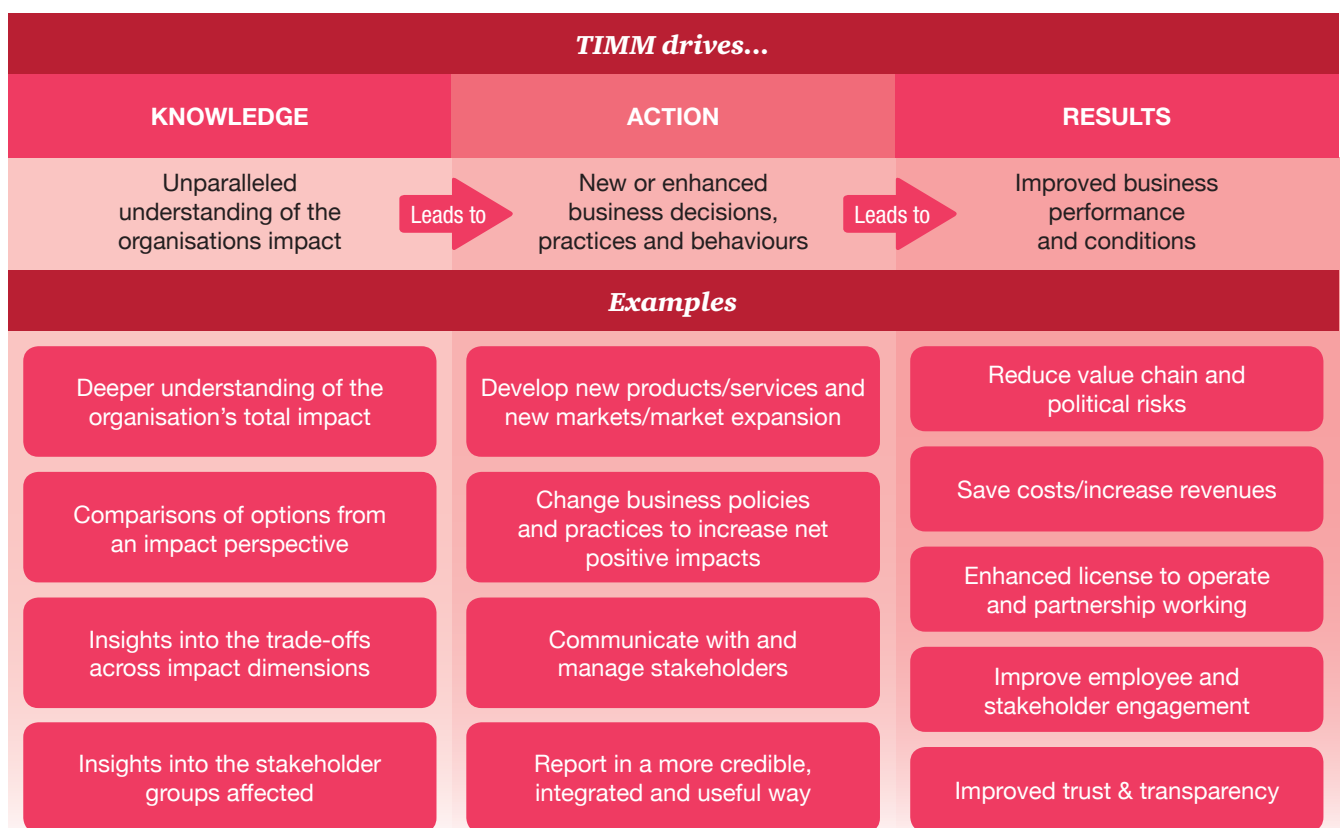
*TIMM drives...*

| KNOWLEDGE | ACTION | RESULTS |
|---|---|---|
| Unparalleled understanding of the organisations impact | New or enhanced business decisions, practices and behaviours | Improved business performance and conditions |

Leads to

Leads to

*Examples*

Deeper understanding of the organisation's total impact

Comparisons of options from an impact perspective

Insights into the trade-offs across impact dimensions

Insights into the stakeholder groups affected

Develop new products/services and new markets/market expansion

Change business policies and practices to increase net positive impacts

Communicate with and manage stakeholders

Report in a more credible, integrated and useful way

Reduce value chain and political risks

Save costs/increase revenues

Enhanced license to operate and partnership working

Improve employee and stakeholder engagement

Improved trust & transparency